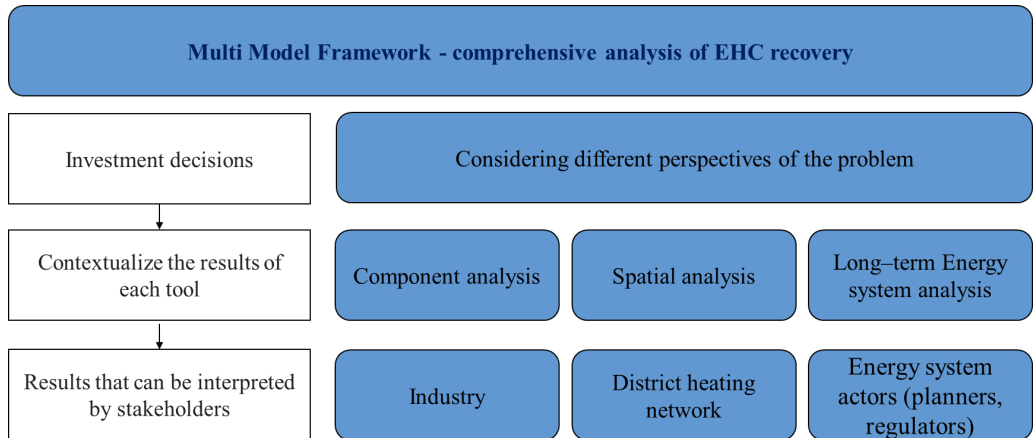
Multi Model Framework - comprehensive analysis of EHC recovery

Investment decisions

Considering different perspectives of the problem

Contextualize the results of each tool

Component analysis

Spatial analysis

Long–term Energy system analysis

Results that can be interpreted by stakeholders

Industry

District heating network

Energy system actors (planners, regulators)